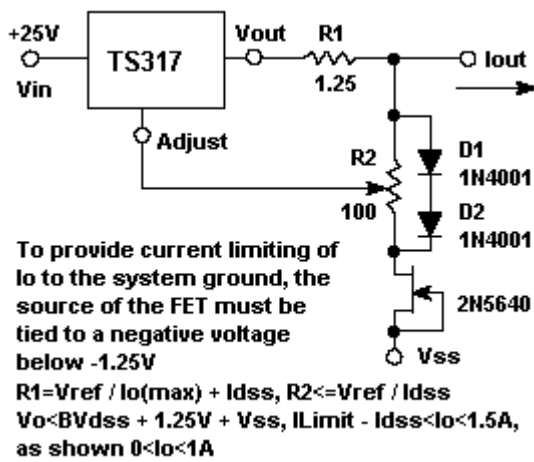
+25V
Vin
TS317
Vout
R1
1.25
Iout
Adjust
R2
100
D1
1N4001
D2
1N4001
2N5640
Vss

To provide current limiting of Io to the system ground, the source of the FET must be tied to a negative voltage below -1.25V
R1=Vref / Io(max) + Idss, R2<=Vref / Idss
Vo<BVdss + 1.25V + Vss, ILimit - Idss<Io<1.5A, as shown 0<Io<1A